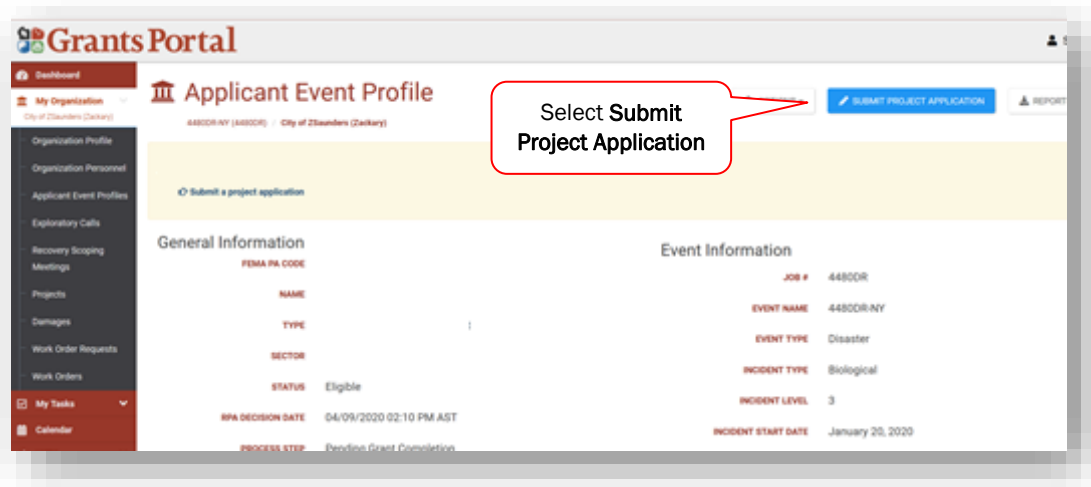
Grants Portal

Dashboard
My Organization
City of ZSaunders (Zackary)
Organization Profile
Organization Personnel
Applicant Event Profiles
Exploratory Calls
Recovery Scoping Meetings
Projects
Damages
Work Order Requests
Work Orders
My Tasks
Calendar

Applicant Event Profile
4480DR-NY (4480DR) / City of ZSaunders (Zackary)

Select Submit Project Application

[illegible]
SUBMIT PROJECT APPLICATION
REPORT

Submit a project application

General Information
FEMA PA CODE
NAME
TYPE
SECTOR
STATUS Eligible
RPA DECISION DATE 04/09/2020 02:10 PM AST
PROCESS STEP Pending Grant Completion

Event Information
JOB # 4480DR
EVENT NAME 4480DR-NY
EVENT TYPE Disaster
INCIDENT TYPE Biological
INCIDENT LEVEL 3
INCIDENT START DATE January 20, 2020